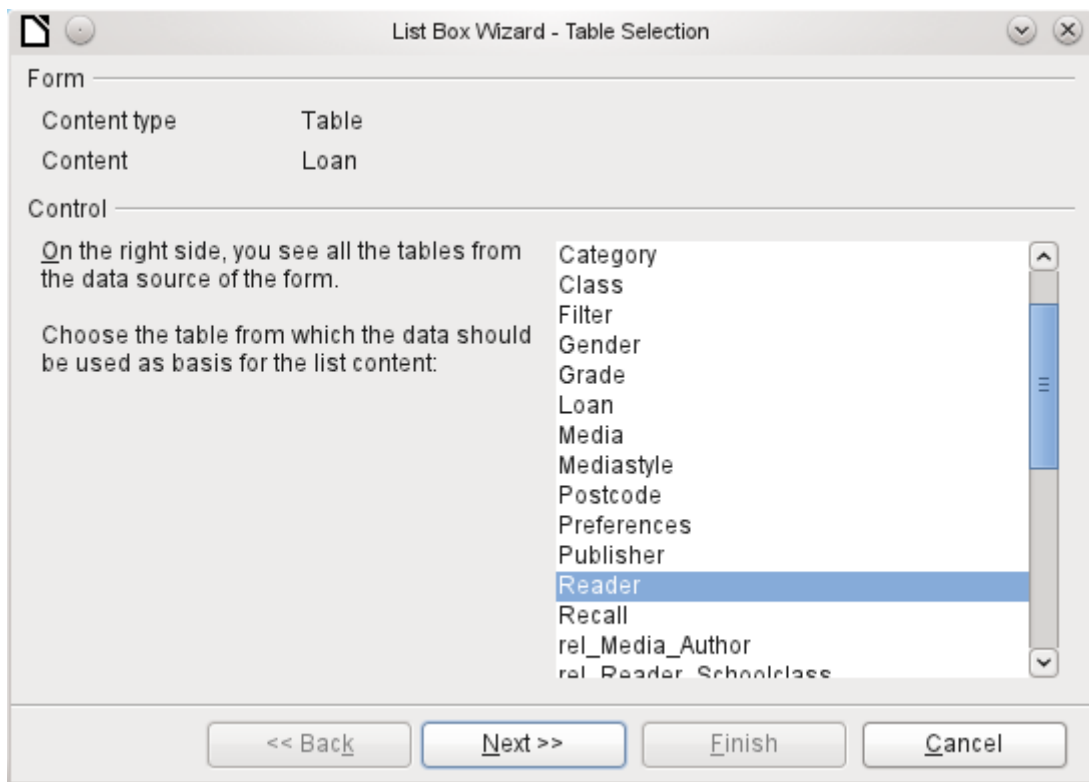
List Box Wizard - Table Selection

Form

Content type Table

Content Loan

Control

On the right side, you see all the tables from the data source of the form.

Choose the table from which the data should be used as basis for the list content:

Category
Class
Filter
Gender
Grade
Loan
Media
Mediastyle
Postcode
Preferences
Publisher
Reader
Recall
rel_Media_Author
rel_Reader_Schoolclass

<< Back
Next >>
Finish
Cancel